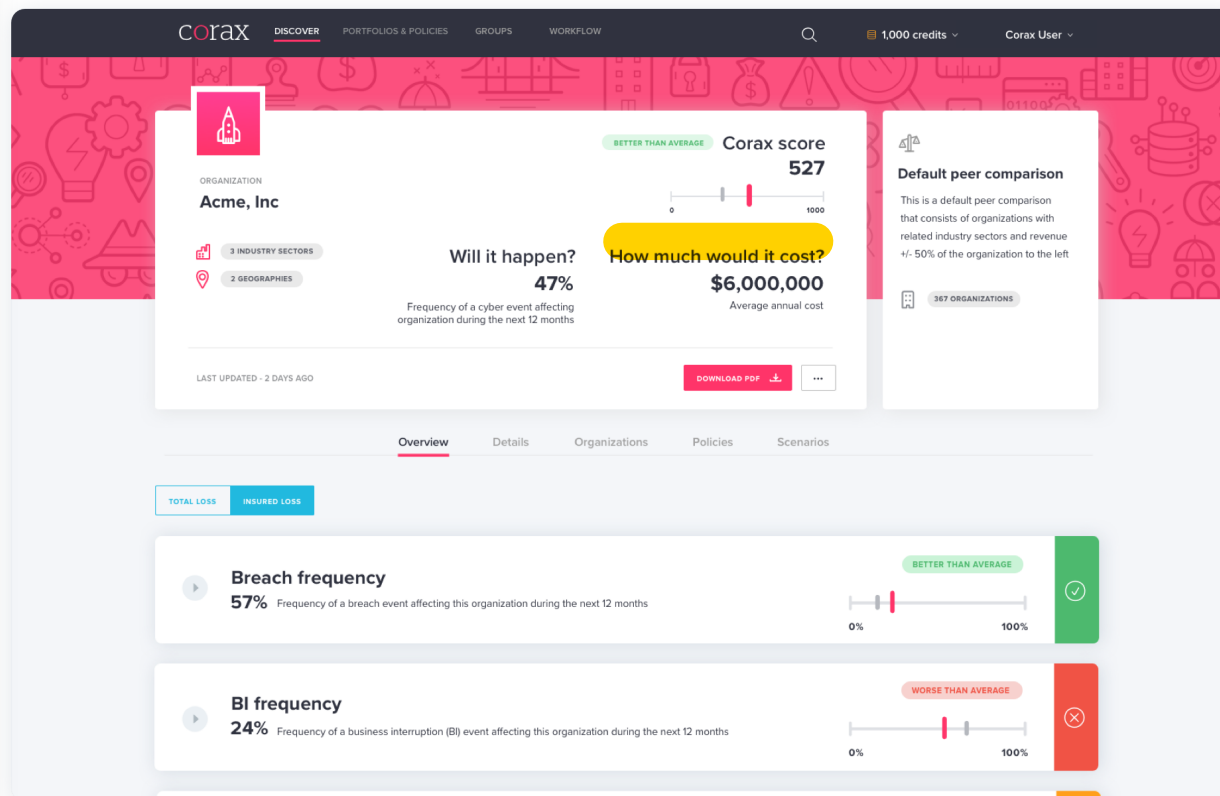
corax DISCOVER PORTFOLIOS & POLICIES GROUPS WORKFLOW 1,000 credits Corax User

ORGANIZATION
Acme, Inc

3 INDUSTRY SECTORS
2 GEOGRAPHIES

BETTER THAN AVERAGE
Corax score
527
0 1000

Will it happen?
47%
Frequency of a cyber event affecting organization during the next 12 months

How much would it cost?
$6,000,000
Average annual cost

LAST UPDATED - 2 DAYS AGO
DOWNLOAD PDF
...

Default peer comparison
This is a default peer comparison that consists of organizations with related industry sectors and revenue +/- 50% of the organization to the left

367 ORGANIZATIONS

Overview Details Organizations Policies Scenarios

TOTAL LOSS INSURED LOSS

Breach frequency
57% Frequency of a breach event affecting this organization during the next 12 months
BETTER THAN AVERAGE
0% 100%

BI frequency
24% Frequency of a business interruption (BI) event affecting this organization during the next 12 months
WORSE THAN AVERAGE
0% 100%